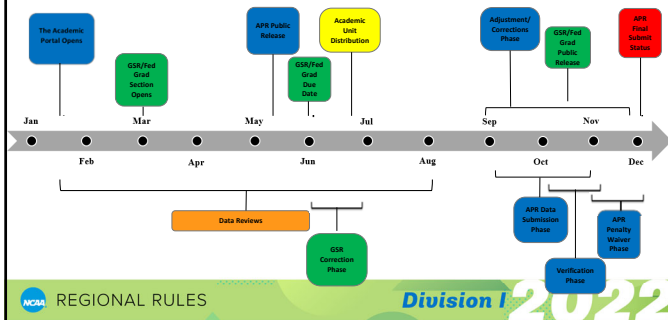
The Academic Portal Opens

GSR/Fed Grad Section Opens

APR Public Release

GSR/Fed Grad Due Date

Academic Unit Distribution

Adjustment/ Corrections Phase

GSR/Fed Grad Public Release

APR Final Submit Status

Jan
Mar
May
Jul
Sep
Nov

Feb
Apr
Jun
Aug
Oct
Dec

Data Reviews

GSR Correction Phase

APR Data Submission Phase

Verification Phase

APR Penalty Waiver Phase

NCAA REGIONAL RULES

Division I 2022